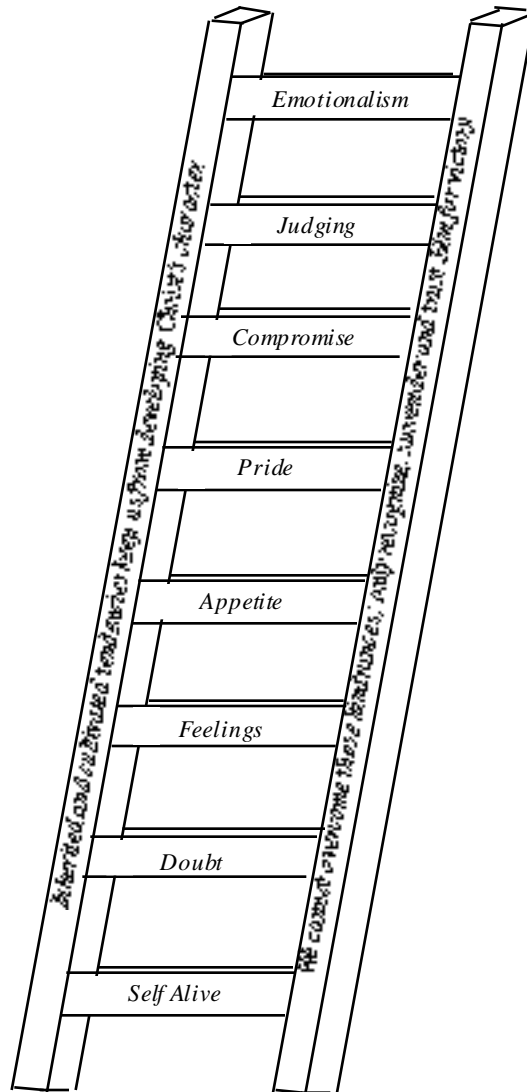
Emotionalism

Judging

Compromise

Pride

Appetite

Feelings

Doubt

Self Alive

Inherited and cultivated tendencies keep us from developing Christ's character

We cannot overcome these tendencies; only recognize, surrender and trust Him for victory